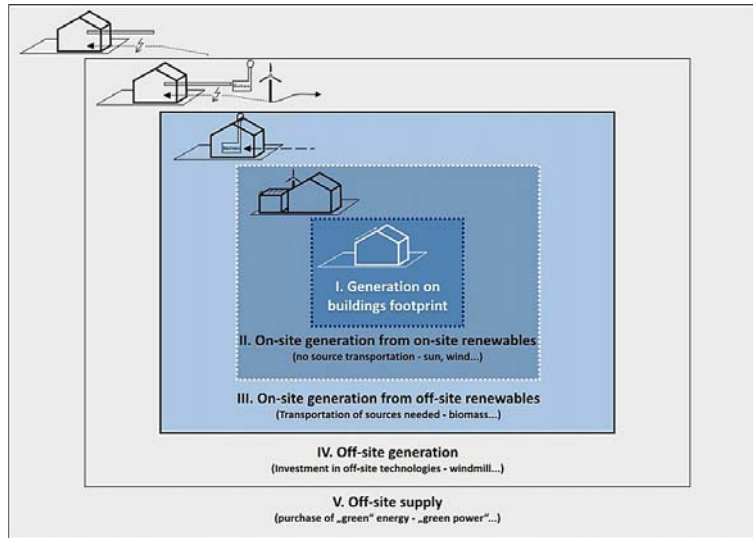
I. Generation on buildings footprint

II. On-site generation from on-site renewables
(no source transportation - sun, wind...)

III. On-site generation from off-site renewables
(Transportation of sources needed - biomass...)

IV. Off-site generation
(Investment in off-site technologies - windmill...)

V. Off-site supply
(purchase of „green" energy - „green power"...)